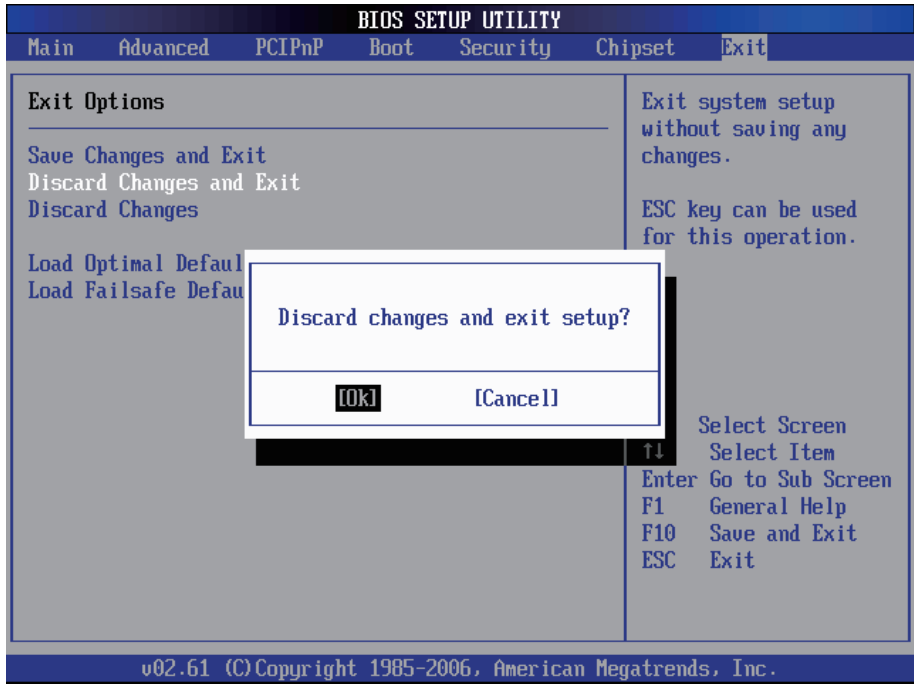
BIOS SETUP UTILITY

Main Advanced PCIPnP Boot Security Chipset Exit

Exit Options

Save Changes and Exit
Discard Changes and Exit
Discard Changes

Load Optimal Defaul
Load Failsafe Defau

Discard changes and exit setup?

[Ok] [Cancel]

Exit system setup without saving any changes.

ESC key can be used for this operation.

Select Screen
↑↓ Select Item
Enter Go to Sub Screen
F1 General Help
F10 Save and Exit
ESC Exit

v02.61 (C)Copyright 1985-2006, American Megatrends, Inc.